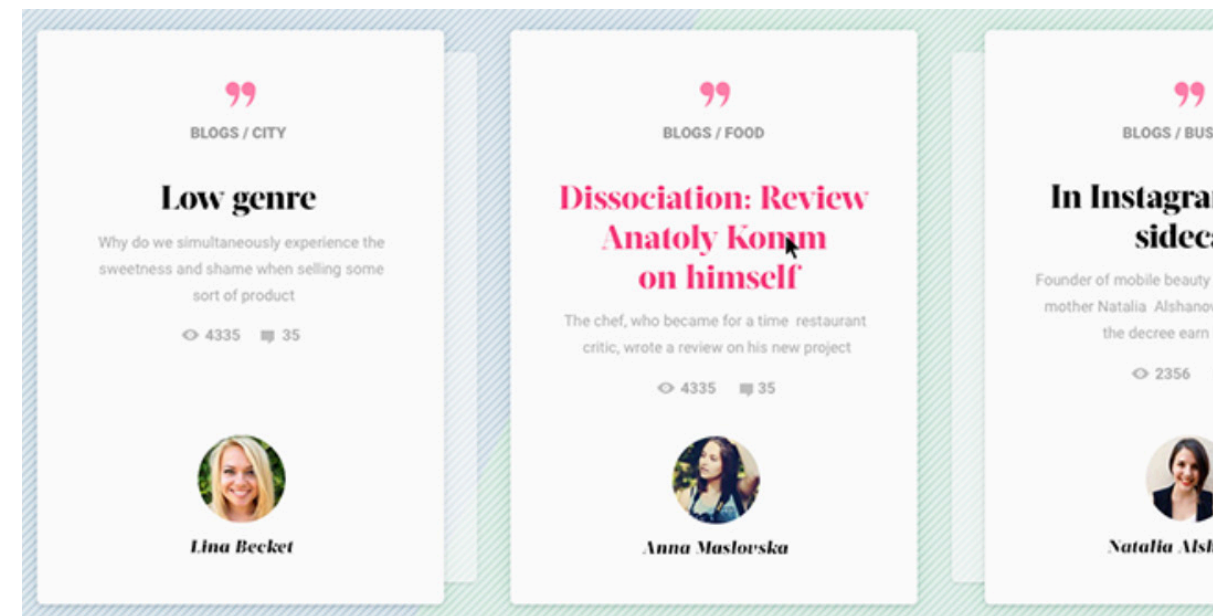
BLOGS / CITY

Low genre

Why do we simultaneously experience the sweetness and shame when selling some sort of product

4335 35

Lina Becket

BLOGS / FOOD

Dissociation: Review Anatoly Komm on himself

The chef, who became for a time restaurant critic, wrote a review on his new project

4335 35

Anna Maslovska

BLOGS / BUS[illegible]

In Instagra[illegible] sidec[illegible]

Founder of mobile beauty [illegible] mother Natalia Alshano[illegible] the decree earn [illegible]

2356

Natalia Alsh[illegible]